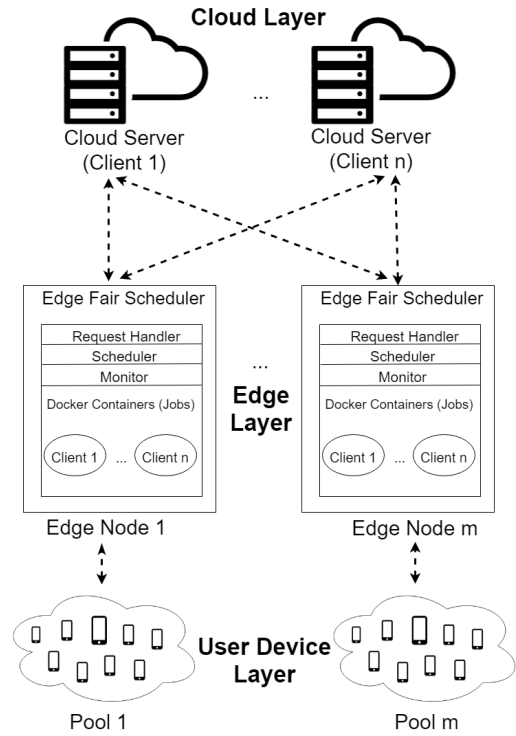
Cloud Layer

...

Cloud Server (Client 1)

Cloud Server (Client n)

Edge Fair Scheduler

Request Handler

Scheduler

Monitor

Docker Containers (Jobs)

Client 1 ... Client n

Edge Node 1

...

Edge Layer

Edge Fair Scheduler

Request Handler

Scheduler

Monitor

Docker Containers (Jobs)

Client 1 ... Client n

Edge Node m

User Device Layer

Pool 1

Pool m